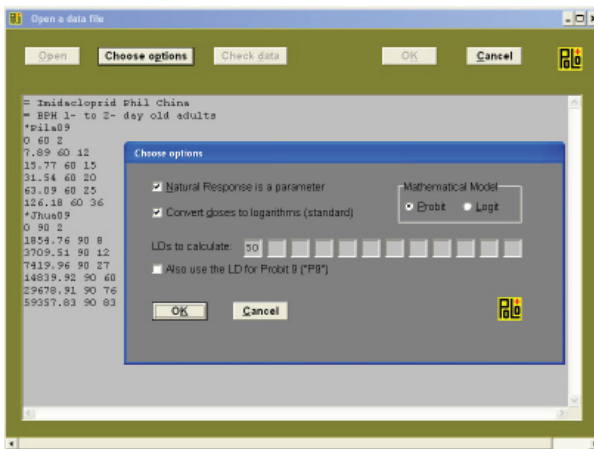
Open a data file

Open | Choose options | Check data | OK | Cancel

= Imidacloprid Phil China
= BPH 1- to 2- day old adults
*Pila09
0 60 2
7.89 60 12
15.77 60 15
31.54 60 20
63.09 60 25
126.18 60 36
*Jhua09
0 90 2
1854.76 90 8
3709.51 90 12
7419.96 90 27
14839.92 90 60
29678.91 90 76
59357.83 90 83

Choose options

Natural Response is a parameter
Convert doses to logarithms (standard)

Mathematical Model
Probit
Logit

LDs to calculate: 50

Also use the LD for Probit 8 ("P8")

OK
Cancel